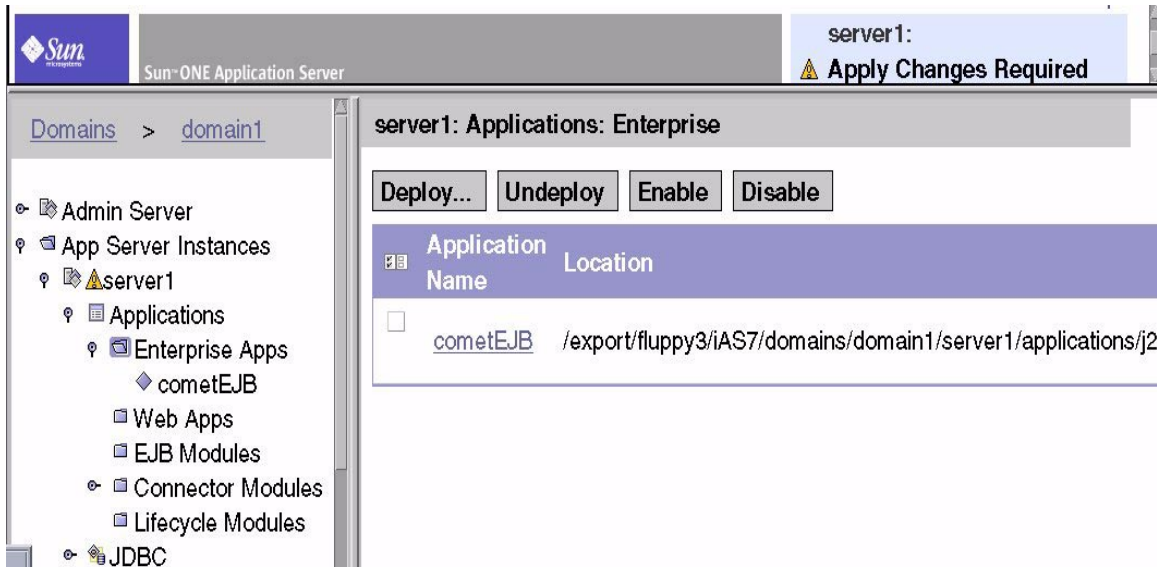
Sun microsystems

Sun ONE Application Server

server1:
Apply Changes Required

Domains > domain1

Admin Server
App Server Instances
server1
Applications
Enterprise Apps
cometEJB
Web Apps
EJB Modules
Connector Modules
Lifecycle Modules
JDBC

server1: Applications: Enterprise

Deploy... Undeploy Enable Disable

| | Application Name | Location |
|---|---|---|
| | cometEJB | /export/fluppy3/iAS7/domains/domain1/server1/applications/j2 |